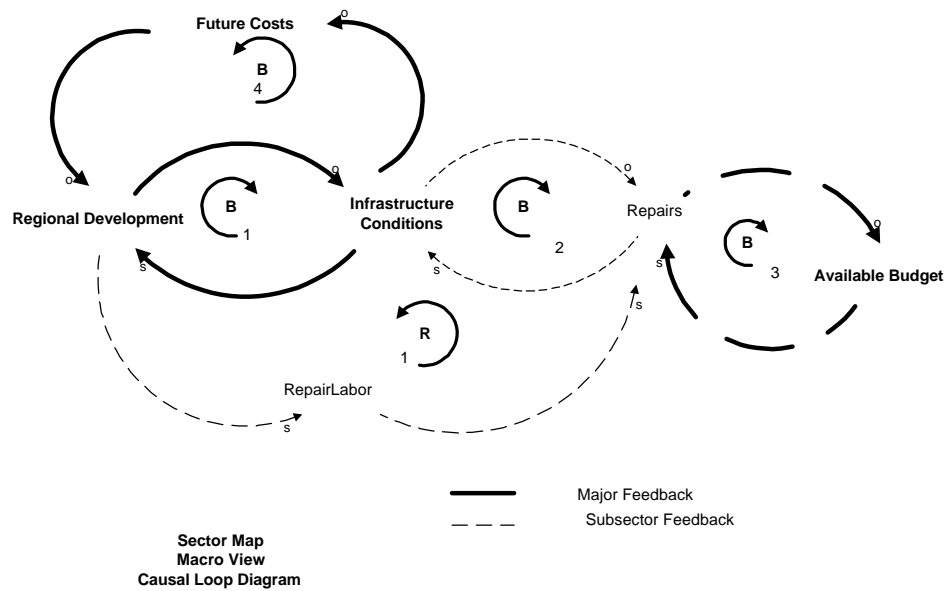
Future Costs

o

B
4

o

o

Regional Development

B
1

Infrastructure Conditions

o

B
2

Repairs

B
3

o

Available Budget

s

s

s

R
1

s

RepairLabor

s

Major Feedback

Subsector Feedback

Sector Map
Macro View
Causal Loop Diagram